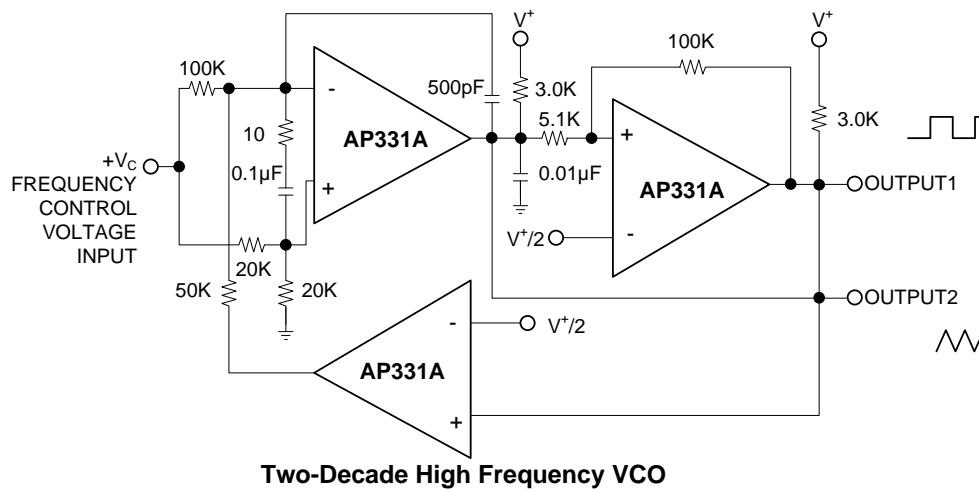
100K

10

0.1µF

+V$_C$

FREQUENCY CONTROL VOLTAGE INPUT

20K

50K

20K

-

+

AP331A

500pF

V$^+$

3.0K

5.1K

0.01µF

100K

+

-

AP331A

V$^+$/2

V$^+$

3.0K

OUTPUT1

OUTPUT2

-

+

AP331A

V$^+$/2

Two-Decade High Frequency VCO